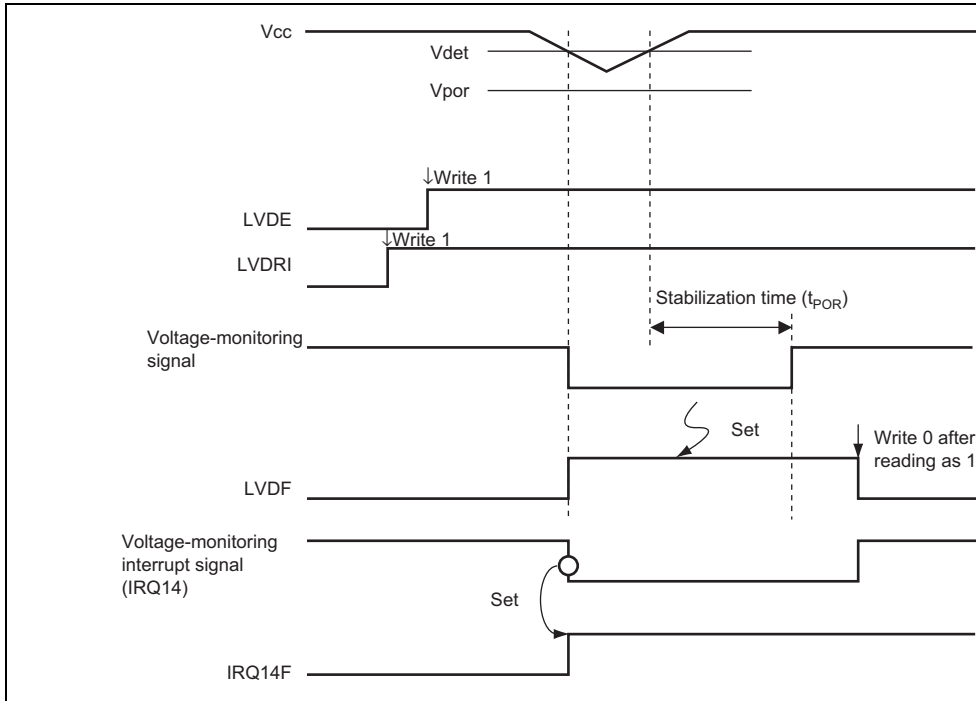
Vcc

Vdet

Vpor

↓Write 1

LVDE

↓Write 1

LVDRI

Stabilization time ($t_{POR}$)

Voltage-monitoring signal

Set

Write 0 after reading as 1

LVDF

Voltage-monitoring interrupt signal (IRQ14)

Set

IRQ14F